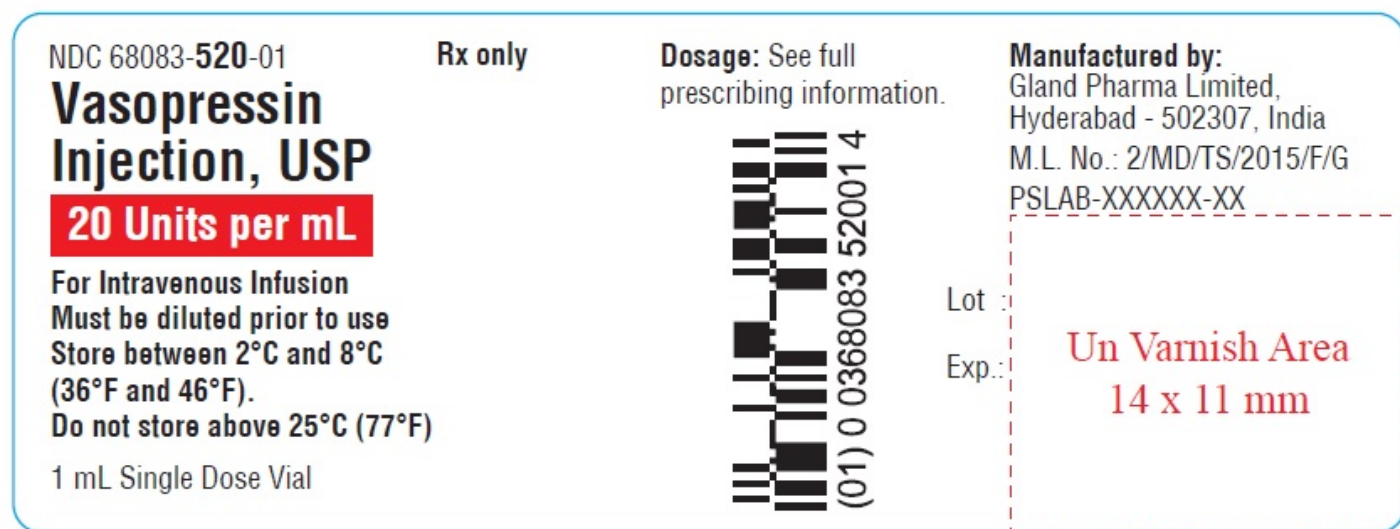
NDC 68083-520-01

Rx only

Vasopressin Injection, USP

20 Units per mL

For Intravenous Infusion
Must be diluted prior to use
Store between 2°C and 8°C (36°F and 46°F).
Do not store above 25°C (77°F)

1 mL Single Dose Vial

Dosage: See full prescribing information.

(01) 0 03680083 52001 4

Lot :

Exp.:

Manufactured by:
Gland Pharma Limited,
Hyderabad - 502307, India
M.L. No.: 2/MD/TS/2015/F/G
PSLAB-XXXXXX-XX

Un Varnish Area
14 x 11 mm